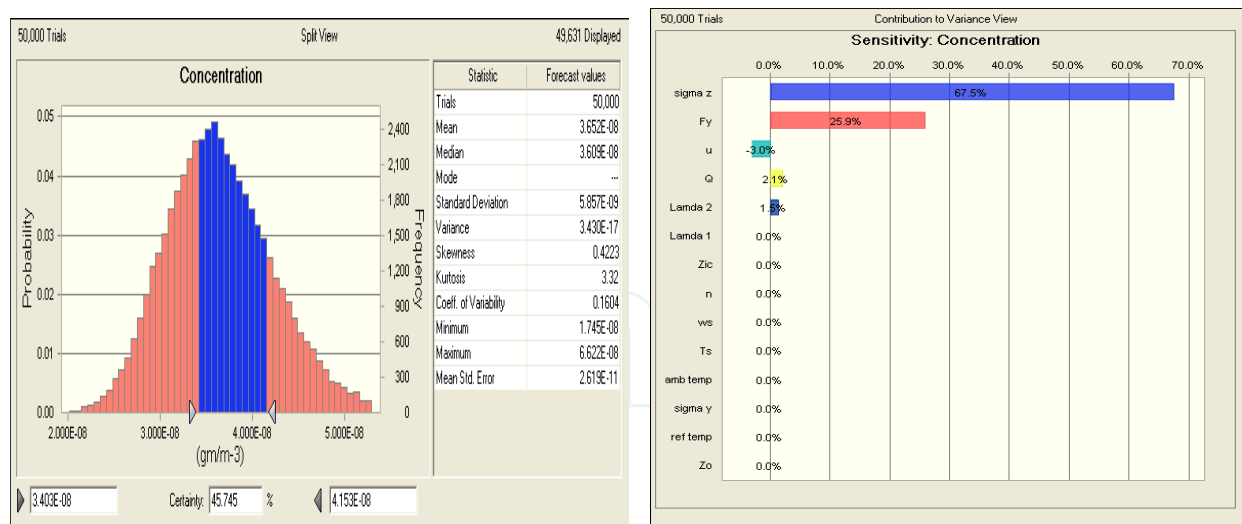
50,000 Trials

Split View

49,631 Displayed

Concentration

Probability

Frequency

0.05
0.04
0.03
0.02
0.01
0.00

2,400
2,100
1,800
1,500
1,200
900
600
300
0

2.000E-08
3.000E-08
4.000E-08
5.000E-08

(gm/m-3)

| Statistic | Forecast values |
|---|---|
| Trials | 50,000 |
| Mean | 3.652E-08 |
| Median | 3.609E-08 |
| Mode | --- |
| Standard Deviation | 5.857E-09 |
| Variance | 3.430E-17 |
| Skewness | 0.4223 |
| Kurtosis | 3.32 |
| Coeff. of Variability | 0.1604 |
| Minimum | 1.745E-08 |
| Maximum | 6.622E-08 |
| Mean Std. Error | 2.619E-11 |

3.403E-08

Certainty: 45.745 %

4.153E-08

50,000 Trials

Contribution to Variance View

Sensitivity: Concentration

0.0% 10.0% 20.0% 30.0% 40.0% 50.0% 60.0% 70.0%

sigma z 67.5%
Fy 25.9%
u -3.0%
Q 2.1%
Lamda 2 1.5%
Lamda 1 0.0%
Zic 0.0%
n 0.0%
ws 0.0%
Ts 0.0%
amb temp 0.0%
sigma y 0.0%
ref temp 0.0%
Zo 0.0%